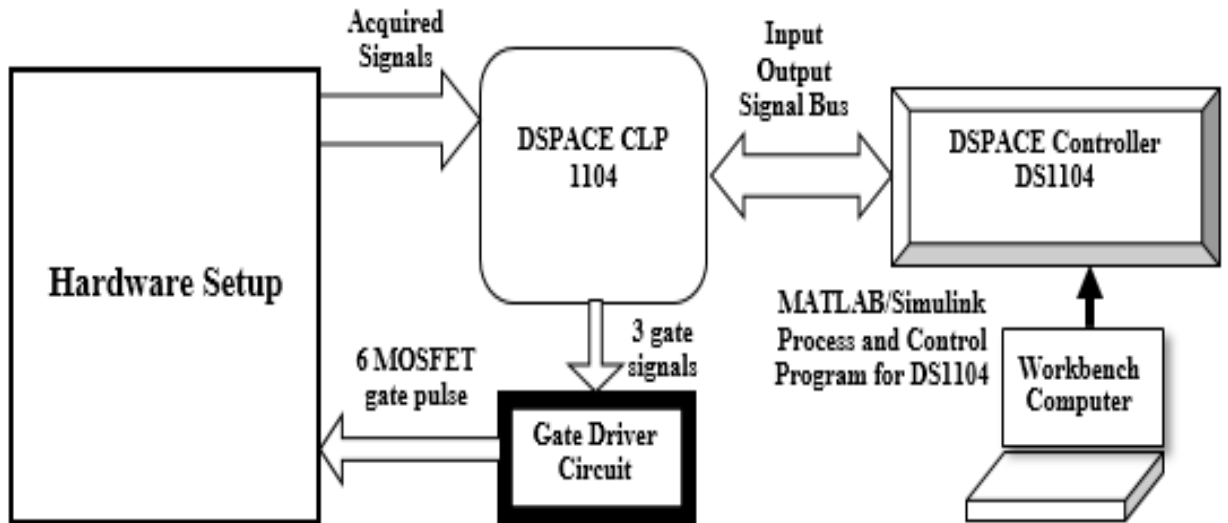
Acquired Signals

Input Output Signal Bus

DSPACE CLP 1104

DSPACE Controller DS1104

Hardware Setup

MATLAB/Simulink Process and Control Program for DS1104

3 gate signals

6 MOSFET gate pulse

Gate Driver Circuit

Workbench Computer